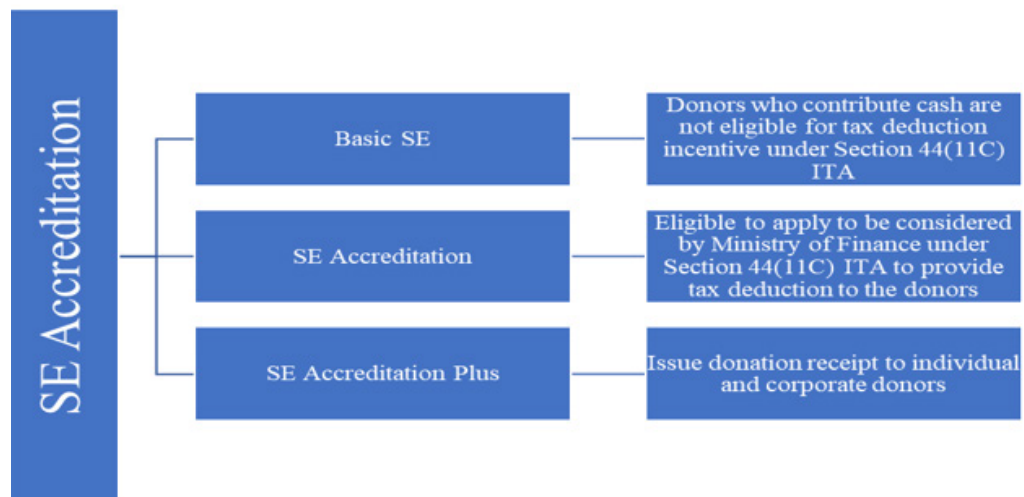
SE Accreditation

Basic SE

Donors who contribute cash are not eligible for tax deduction incentive under Section 44(11C) ITA

SE Accreditation

Eligible to apply to be considered by Ministry of Finance under Section 44(11C) ITA to provide tax deduction to the donors

SE Accreditation Plus

Issue donation receipt to individual and corporate donors